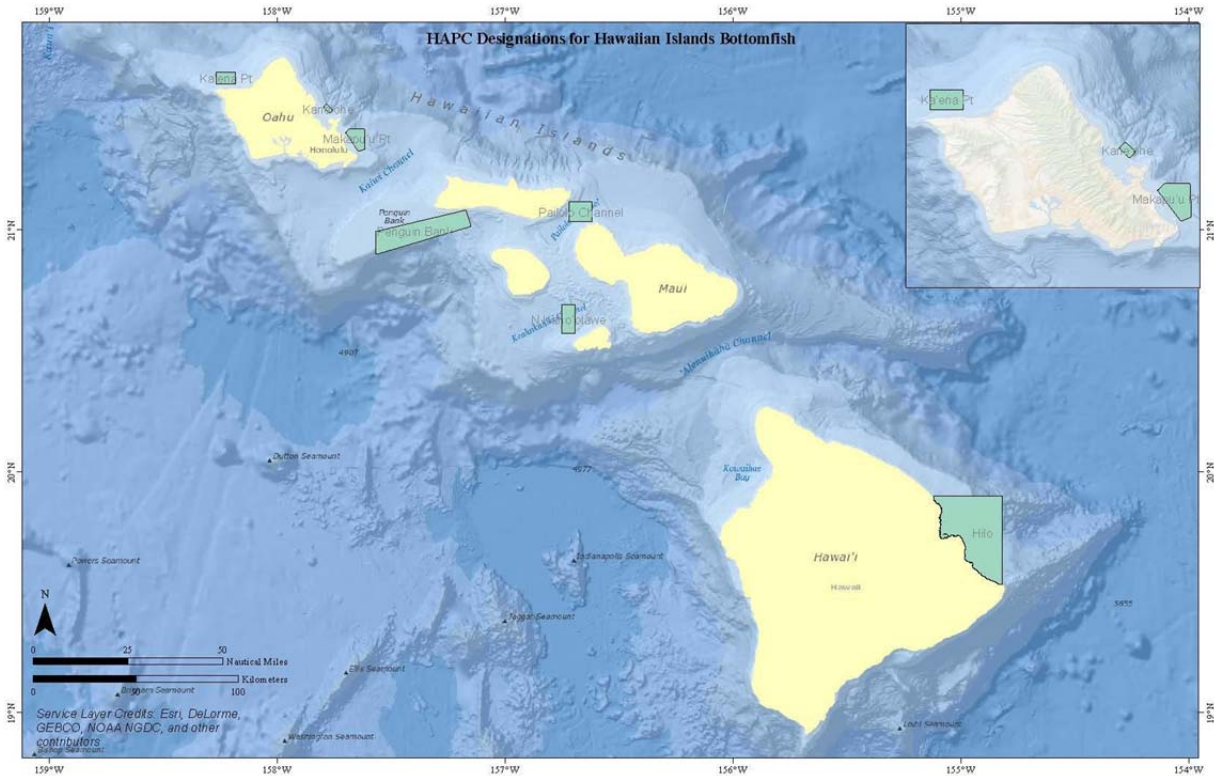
159°W
158°W
157°W
156°W
155°W
154°W

HAPC Designations for Hawaiian Islands Bottomfish

Kaua'i

Ka'ena Pt
Oahu
Kaneohe
Makapu'u Pt
Honolulu
Hawaiian Islands
Kaiwi Channel
Penguin Bank
Penguin Bank
Pailolo Channel
Pailolo Channel
Maui
Kealaikahiki Channel
Nakikoolawe
Alenuihaha Channel
4907
Dutton Seamount
4577
Kawaihae Bay
Hawai'i
Hawaii
Hilo
Powers Seamount
Indianapolis Seamount
Jaggar Seamount
Ellis Seamount
Swordfish Seamount
Washington Seamount
Loihi Seamount
5855

Ka'ena Pt
Kaneohe
Makapu'u Pt

21°N
20°N
19°N
21°N
20°N
19°N

N
0 25 50 Nautical Miles
0 50 100 Kilometers

Service Layer Credits: Esri, DeLorme, GEBCO, NOAA NGDC, and other contributors